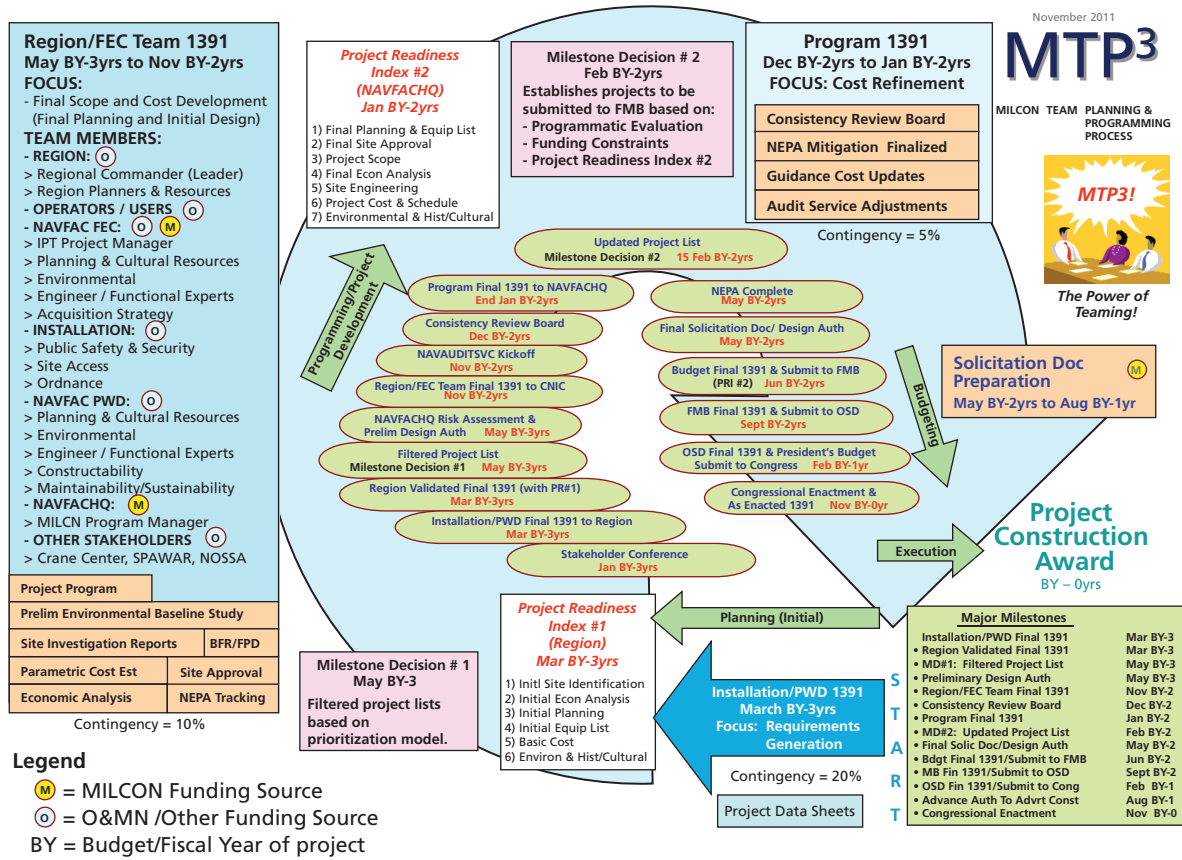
Region/FEC Team 1391
May BY-3yrs to Nov BY-2yrs
FOCUS:
- Final Scope and Cost Development (Final Planning and Initial Design)
TEAM MEMBERS:
- REGION: O
> Regional Commander (Leader)
> Region Planners & Resources
- OPERATORS / USERS O
- NAVFAC FEC: O M
> IPT Project Manager
> Planning & Cultural Resources
> Environmental
> Engineer / Functional Experts
> Acquisition Strategy
- INSTALLATION: O
> Public Safety & Security
> Site Access
> Ordnance
- NAVFAC PWD: O
> Planning & Cultural Resources
> Environmental
> Engineer / Functional Experts
> Constructability
> Maintainability/Sustainability
- NAVFACHQ: M
> MILCN Program Manager
- OTHER STAKEHOLDERS O
> Crane Center, SPAWAR, NOSSA

| Project Program | |
|---|---|
| Prelim Environmental Baseline Study | |
| Site Investigation Reports | BFR/FPD |
| Parametric Cost Est | Site Approval |
| Economic Analysis | NEPA Tracking |

Contingency = 10%

Legend
M = MILCON Funding Source
O = O&MN /Other Funding Source
BY = Budget/Fiscal Year of project

Project Readiness Index #2 (NAVFACHQ) Jan BY-2yrs
1) Final Planning & Equip List
2) Final Site Approval
3) Project Scope
4) Final Econ Analysis
5) Site Engineering
6) Project Cost & Schedule
7) Environmental & Hist/Cultural

Milestone Decision # 2
Feb BY-2yrs
Establishes projects to be submitted to FMB based on:
- Programmatic Evaluation
- Funding Constraints
- Project Readiness Index #2

Program 1391
Dec BY-2yrs to Jan BY-2yrs
FOCUS: Cost Refinement
Consistency Review Board
NEPA Mitigation Finalized
Guidance Cost Updates
Audit Service Adjustments
Contingency = 5%

November 2011
MTP³
MILCON TEAM PLANNING & PROGRAMMING PROCESS
MTP3!
The Power of Teaming!

Programming/Project Development

Updated Project List
Milestone Decision #2 15 Feb BY-2yrs
Program Final 1391 to NAVFACHQ End Jan BY-2yrs
Consistency Review Board Dec BY-2yrs
NAVAUDITSVC Kickoff Nov BY-2yrs
Region/FEC Team Final 1391 to CNIC Nov BY-2yrs
NAVFACHQ Risk Assessment & Prelim Design Auth May BY-3yrs
Filtered Project List Milestone Decision #1 May BY-3yrs
Region Validated Final 1391 (with PR#1) Mar BY-3yrs
Installation/PWD Final 1391 to Region Mar BY-3yrs
Stakeholder Conference Jan BY-3yrs
NEPA Complete May BY-2yrs
Final Solicitation Doc/ Design Auth May BY-2yrs
Budget Final 1391 & Submit to FMB (PRI #2) Jun BY-2yrs
FMB Final 1391 & Submit to OSD Sept BY-2yrs
OSD Final 1391 & President's Budget Submit to Congress Feb BY-1yr
Congressional Enactment & As Enacted 1391 Nov BY-0yr

Budgeting

Solicitation Doc Preparation M
May BY-2yrs to Aug BY-1yr

Execution
Project Construction Award
BY – 0yrs

Planning (Initial)

Project Readiness Index #1 (Region) Mar BY-3yrs
1) Initl Site Identification
2) Initial Econ Analysis
3) Initial Planning
4) Initial Equip List
5) Basic Cost
6) Environ & Hist/Cultural

Milestone Decision # 1
May BY-3
Filtered project lists based on prioritization model.

Installation/PWD 1391
March BY-3yrs
Focus: Requirements Generation
Contingency = 20%
Project Data Sheets

START

| Major Milestones | |
|---|---|
| Installation/PWD Final 1391 | Mar BY-3 |
| • Region Validated Final 1391 | Mar BY-3 |
| • MD#1: Filtered Project List | May BY-3 |
| • Preliminary Design Auth | May BY-3 |
| • Region/FEC Team Final 1391 | Nov BY-2 |
| • Consistency Review Board | Dec BY-2 |
| • Program Final 1391 | Jan BY-2 |
| • MD#2: Updated Project List | Feb BY-2 |
| • Final Solic Doc/Design Auth | May BY-2 |
| • Bdgt Final 1391/Submit to FMB | Jun BY-2 |
| • MB Fin 1391/Submit to OSD | Sept BY-2 |
| • OSD Fin 1391/Submit to Cong | Feb BY-1 |
| • Advance Auth To Advrt Const | Aug BY-1 |
| • Congressional Enactment | Nov BY-0 |